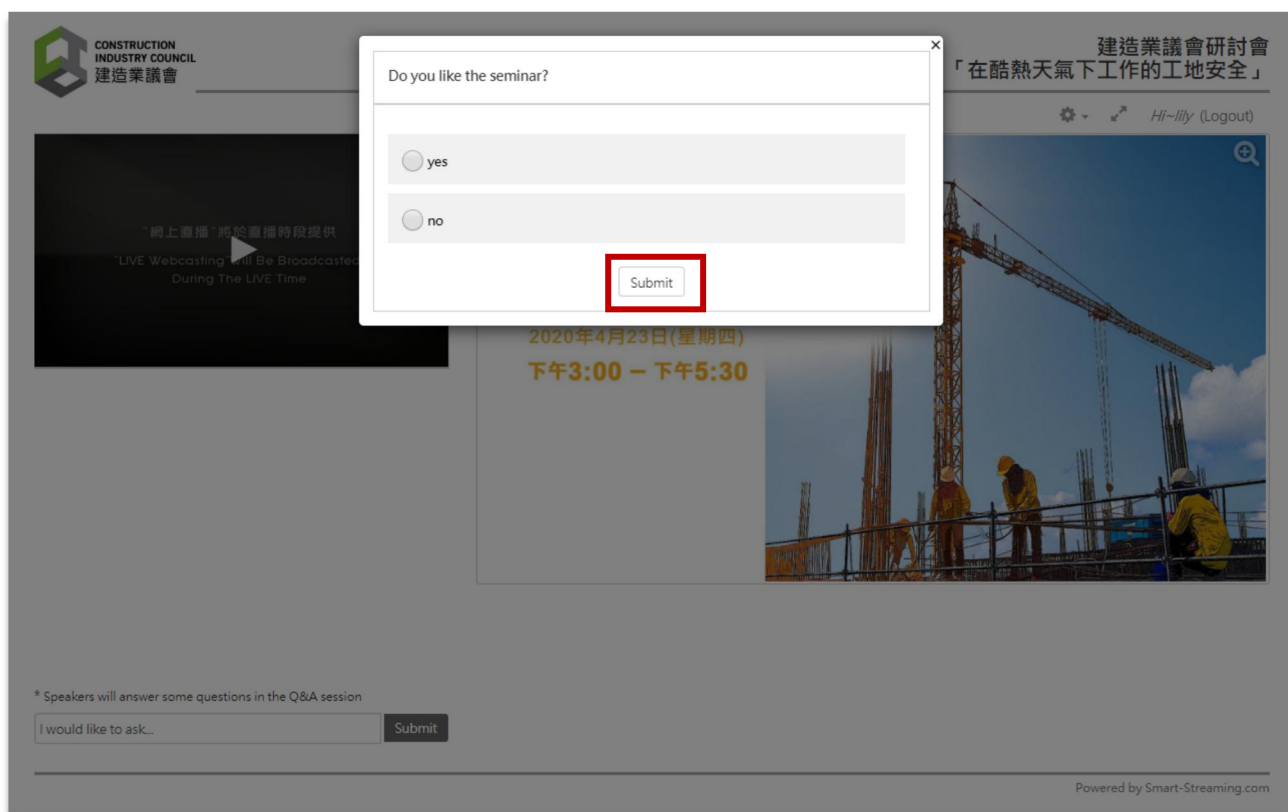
CONSTRUCTION INDUSTRY COUNCIL
建造業議會

建造業議會研討會
「在酷熱天氣下工作的工地安全」

Hi~lily (Logout)

"網上直播"將於直播時段提供
"LIVE Webcasting" Will Be Broadcasted During The LIVE Time

×

Do you like the seminar?

yes

no

Submit

2020年4月23日(星期四)
下午3:00 – 下午5:30

* Speakers will answer some questions in the Q&A session

I would like to ask...

Submit

Powered by Smart-Streaming.com